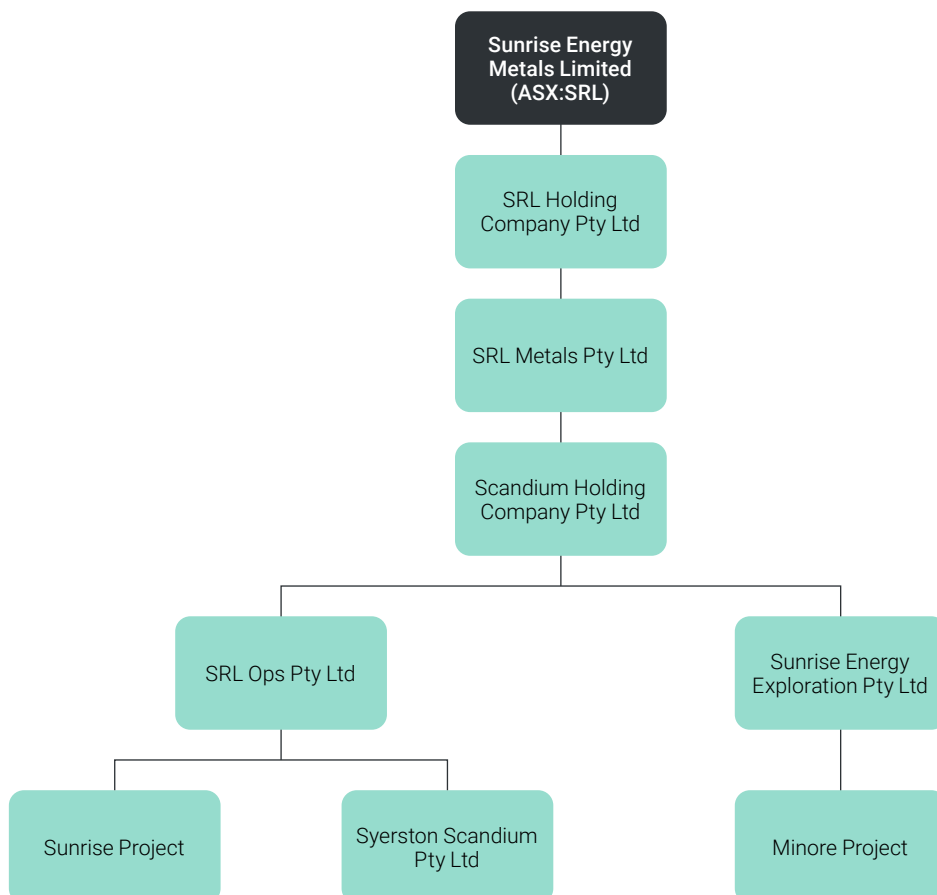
Sunrise Energy Metals Limited (ASX:SRL)

SRL Holding Company Pty Ltd

SRL Metals Pty Ltd

Scandium Holding Company Pty Ltd

SRL Ops Pty Ltd

Sunrise Energy Exploration Pty Ltd

Sunrise Project

Syerston Scandium Pty Ltd

Minore Project